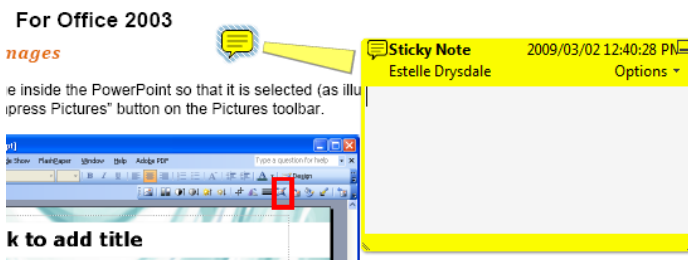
For Office 2003

nages

e inside the PowerPoint so that it is selected (as illu

press Pictures" button on the Pictures toolbar.

Sticky Note 2009/03/02 12:40:28 PM

Estelle Drysdale Options

pt]

e Show FlashPaper Window Help Adobe PDF

Type a question for help

Design

k to add title